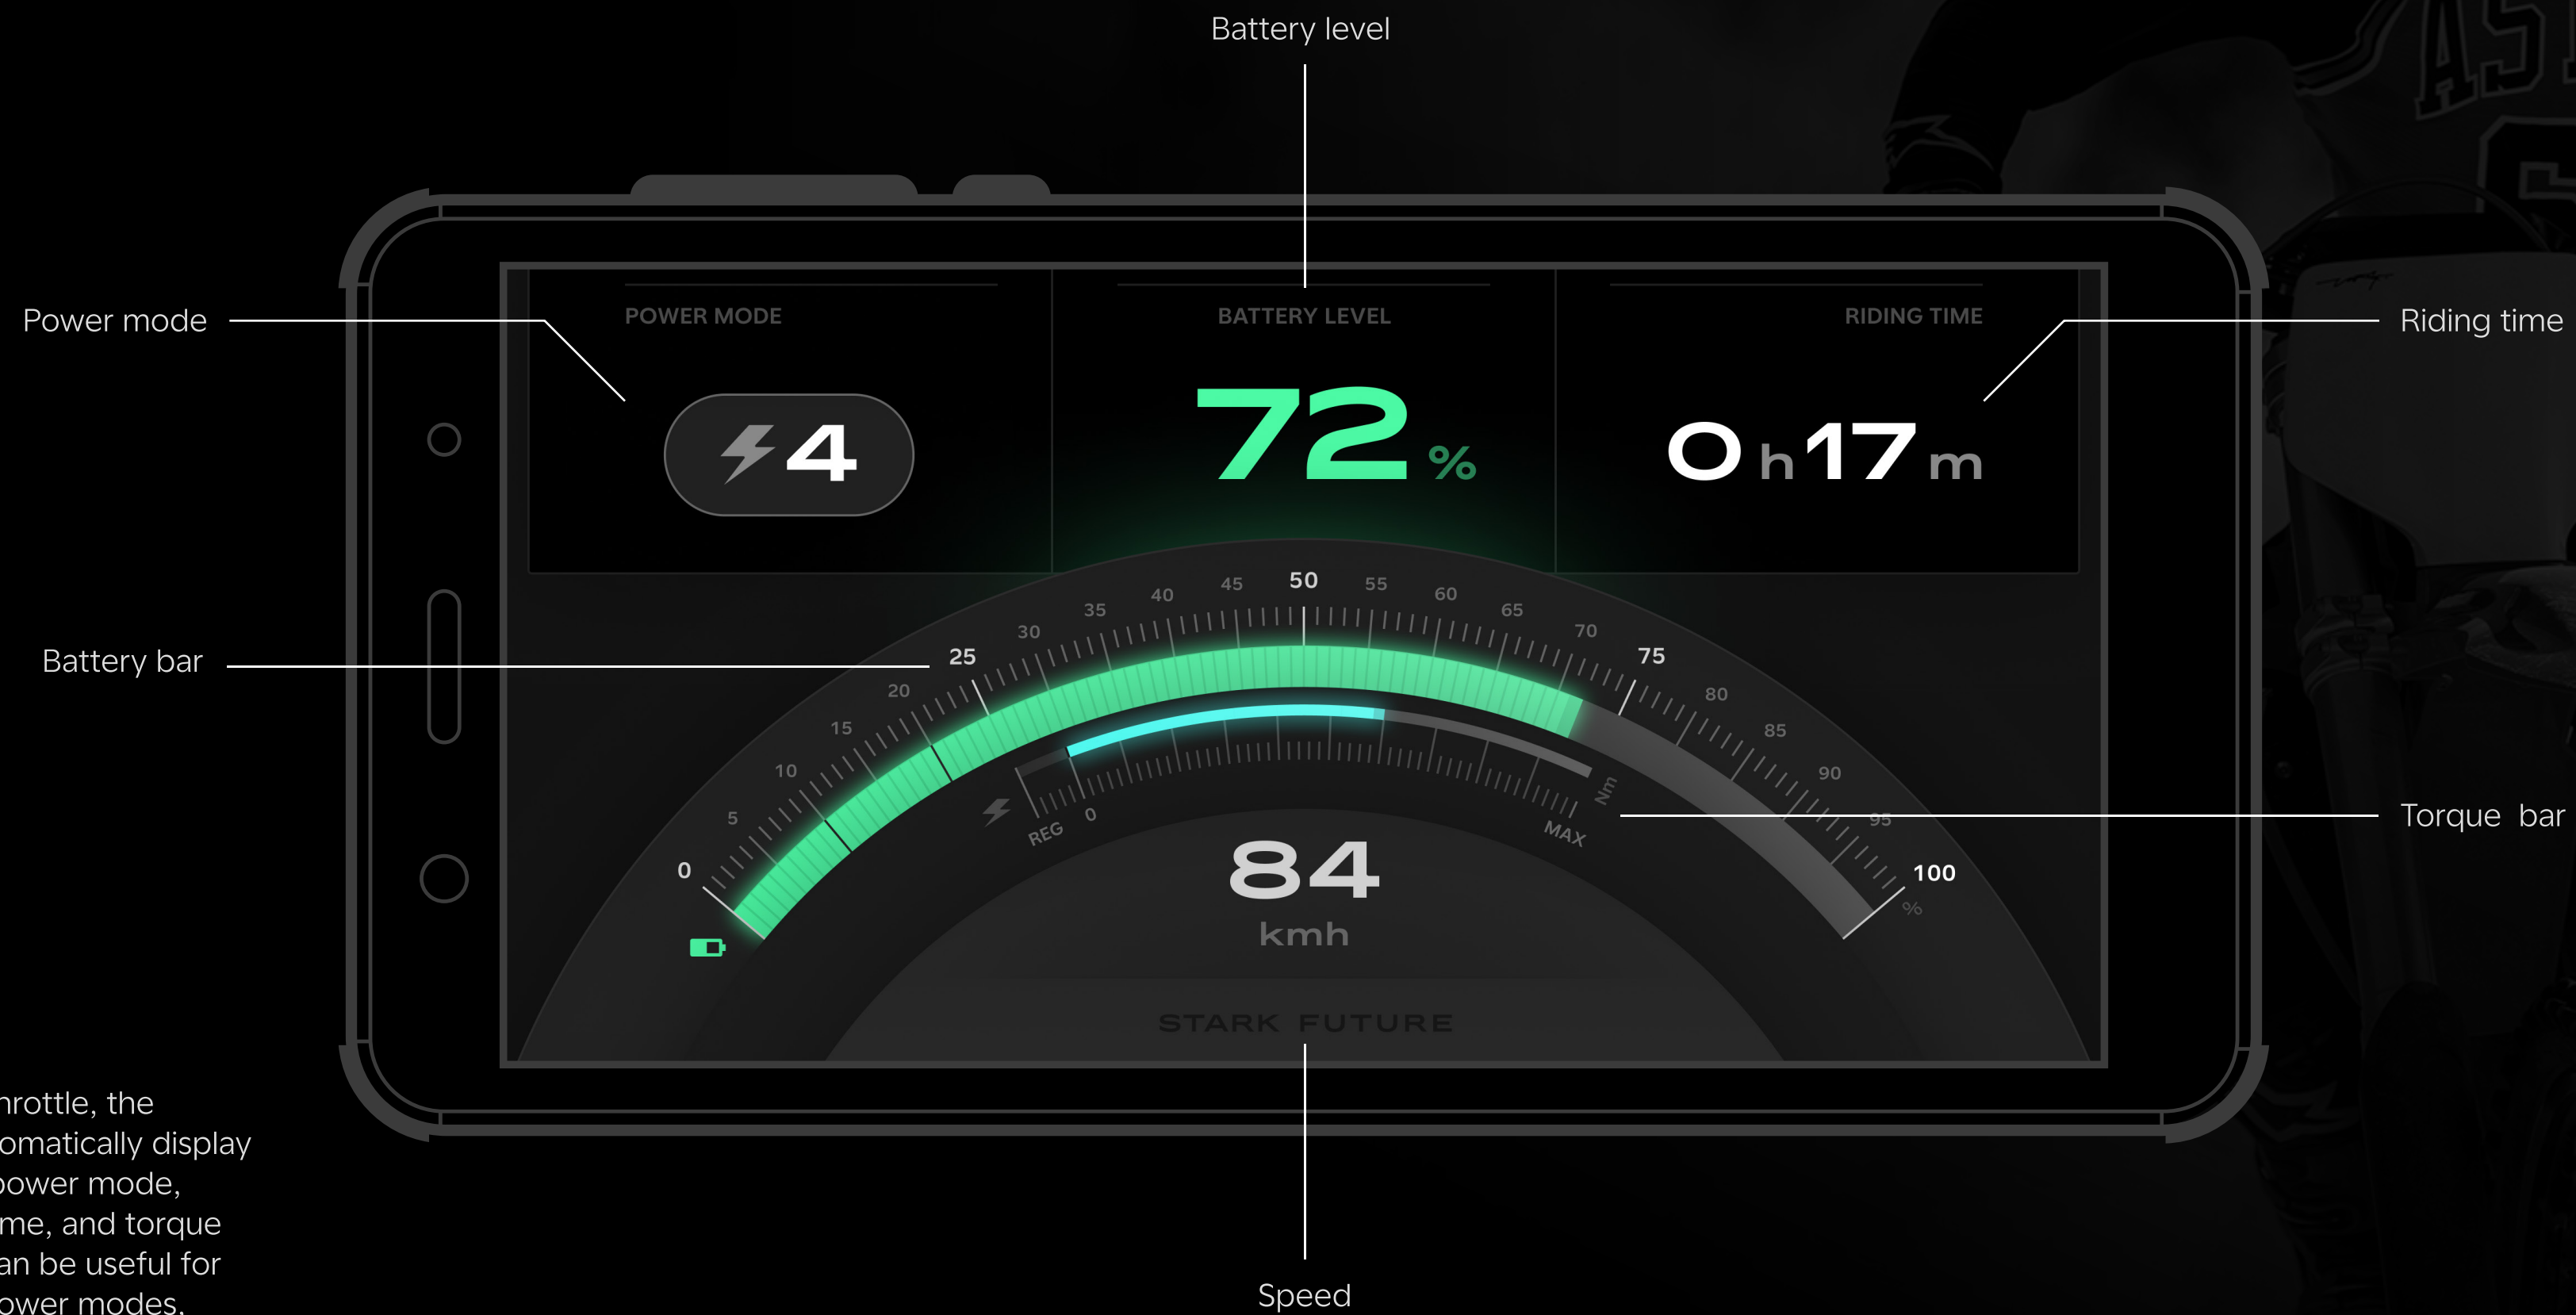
Battery level

Power mode

Riding time

POWER MODE

BATTERY LEVEL

RIDING TIME

4

72 %

0 h 17 m

Battery bar

0 5 10 15 20 25 30 35 40 45 50 55 60 65 70 75 80 85 90 95 100 %

REG 0 MAX Nm

Torque bar

84
kmh

STARK FUTURE

Speed

hrottle, the
omatically display
power mode,
me, and torque
an be useful for
ower modes.